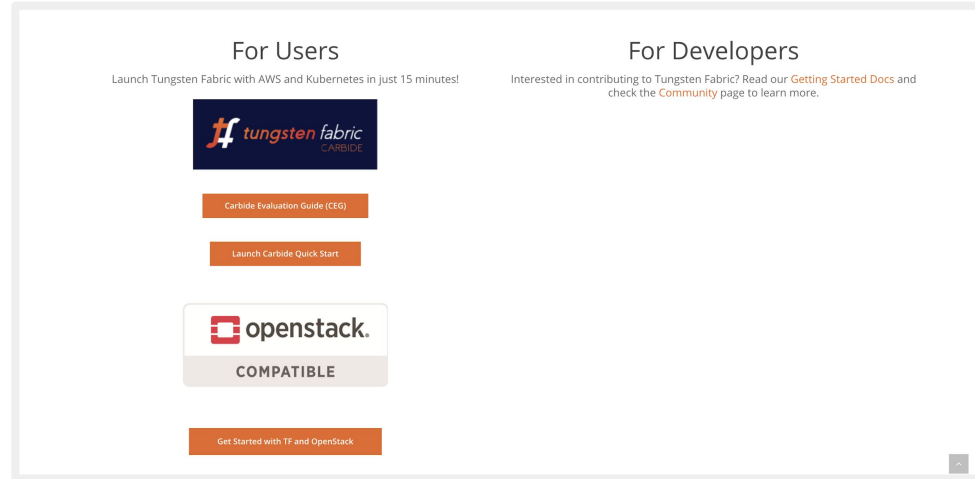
For Users

Launch Tungsten Fabric with AWS and Kubernetes in just 15 minutes!

tungsten fabric
CARBIDE

Carbide Evaluation Guide (CEG)

Launch Carbide Quick Start

openstack.
COMPATIBLE

Get Started with TF and OpenStack

For Developers

Interested in contributing to Tungsten Fabric? Read our Getting Started Docs and check the Community page to learn more.